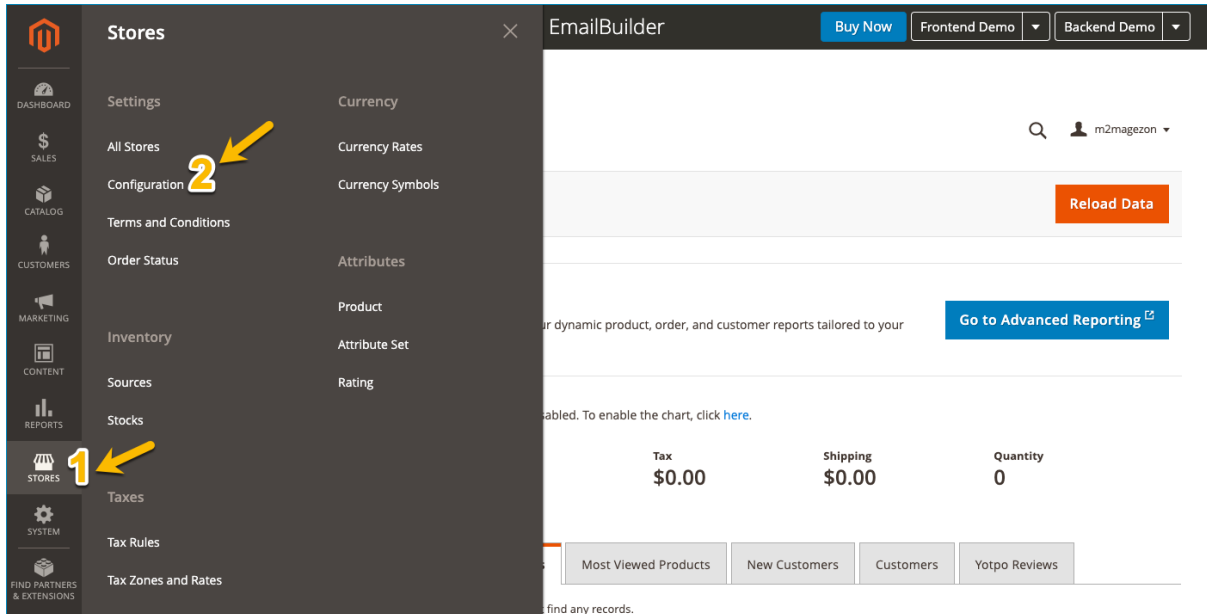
DASHBOARD
SALES
CATALOG
CUSTOMERS
MARKETING
CONTENT
REPORTS
STORES
SYSTEM
FIND PARTNERS & EXTENSIONS

Stores

Settings
All Stores
Configuration
Terms and Conditions
Order Status

Inventory
Sources
Stocks

Taxes
Tax Rules
Tax Zones and Rates

Currency
Currency Rates
Currency Symbols

Attributes
Product
Attribute Set
Rating

2
1

EmailBuilder
Buy Now
Frontend Demo
Backend Demo

m2magezon

Reload Data

ur dynamic product, order, and customer reports tailored to your

Go to Advanced Reporting

sabled. To enable the chart, click here.

Tax
$0.00

Shipping
$0.00

Quantity
0

Most Viewed Products
New Customers
Customers
Yotpo Reviews

t find any records.